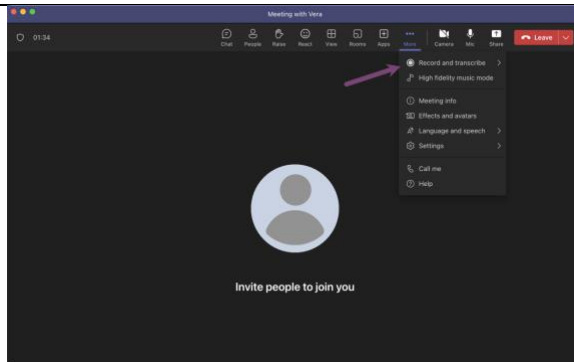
Meeting with Vera

01:34

Chat People Raise React View Rooms Apps More Camera Mic Share Leave

Record and transcribe
High fidelity music mode
Meeting info
Effects and avatars
Language and speech
Settings
Call me
Help

Invite people to join you